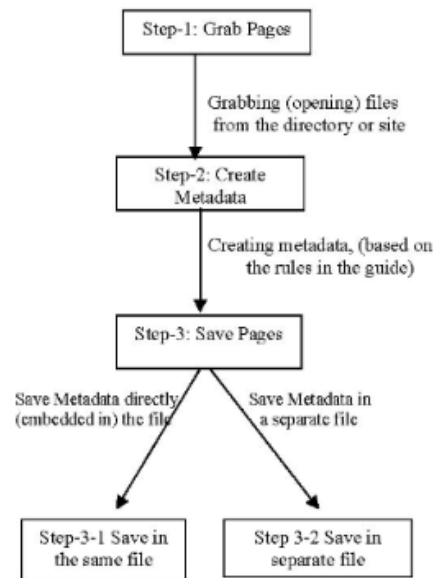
Step-1: Grab Pages

Grabbing (opening) files from the directory or site

Step-2: Create Metadata

Creating metadata, (based on the rules in the guide)

Step-3: Save Pages

Save Metadata directly (embedded in) the file

Save Metadata in a separate file

Step-3-1 Save in the same file

Step 3-2 Save in separate file